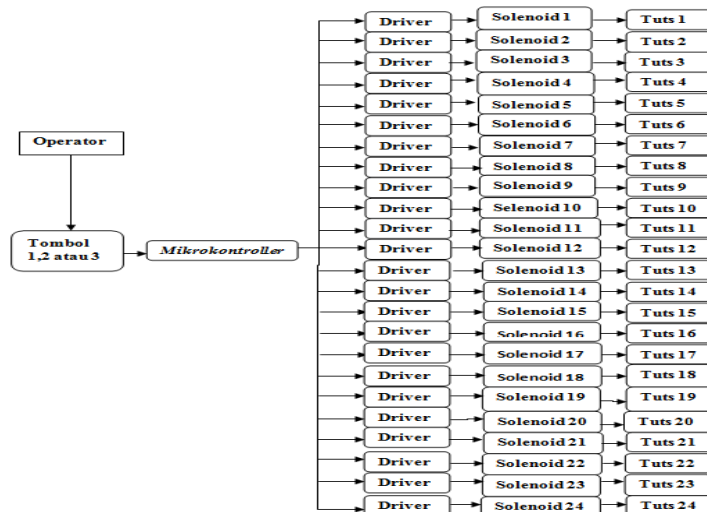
Operator

Tombol 1,2 atau 3

Mikrokontroller

Driver
Solenoid 1
Tuts 1
Driver
Solenoid 2
Tuts 2
Driver
Solenoid 3
Tuts 3
Driver
Solenoid 4
Tuts 4
Driver
Solenoid 5
Tuts 5
Driver
Solenoid 6
Tuts 6
Driver
Solenoid 7
Tuts 7
Driver
Solenoid 8
Tuts 8
Driver
Solenoid 9
Tuts 9
Driver
Selenoid 10
Tuts 10
Driver
Solenoid 11
Tuts 11
Driver
Solenoid 12
Tuts 12
Driver
Solenoid 13
Tuts 13
Driver
Solenoid 14
Tuts 14
Driver
Solenoid 15
Tuts 15
Driver
Solenoid 16
Tuts 16
Driver
Solenoid 17
Tuts 17
Driver
Solenoid 18
Tuts 18
Driver
Solenoid 19
Tuts 19
Driver
Solenoid 20
Tuts 20
Driver
Solenoid 21
Tuts 21
Driver
Solenoid 22
Tuts 22
Driver
Solenoid 23
Tuts 23
Driver
Solenoid 24
Tuts 24